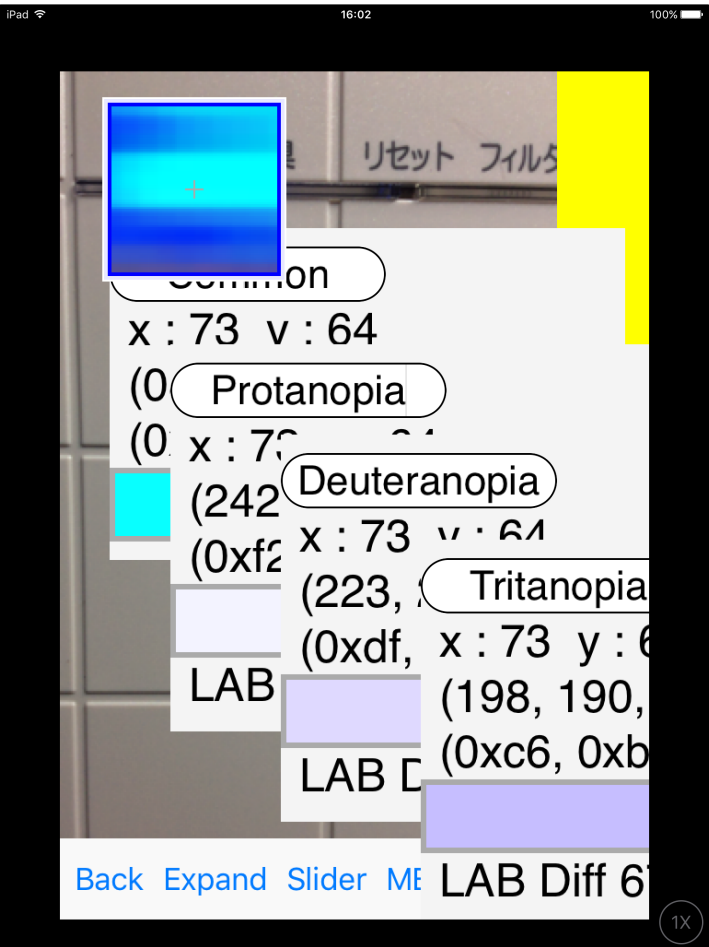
iPad 16:02 100%

リセット フィルタ

Common

x : 73 y : 64

(0

(0

Protanopia

x : 73

(242

(0xf2

LAB

Deuteranopia

x : 73 y : 64

(223,

(0xdf,

LAB D

Tritanopia

x : 73 y : 6

(198, 190,

(0xc6, 0xb

LAB Diff 6

Back Expand Slider ME

1X